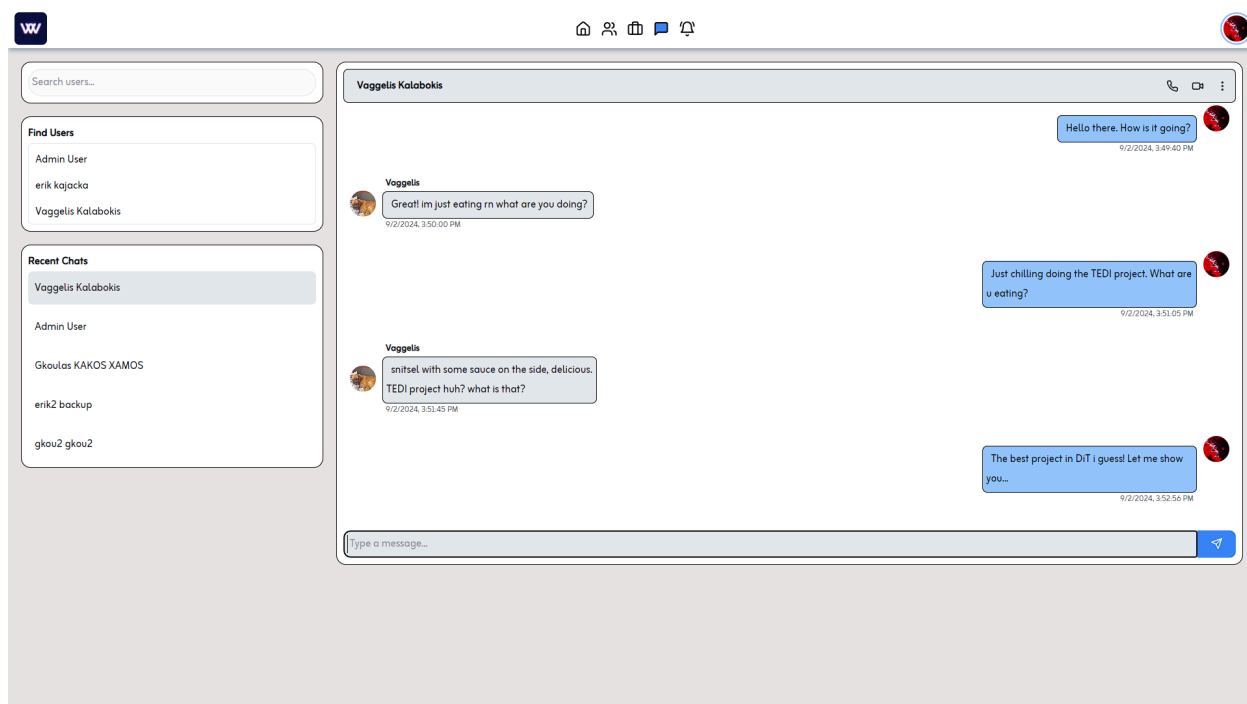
W

Search users...

Find Users

Admin User

erik kajacka

Vaggelis Kalabokis

Recent Chats

Vaggelis Kalabokis

Admin User

Gkoulas KAKOS XAMOS

erik2 backup

gkou2 gkou2

Vaggelis Kalabokis

Hello there. How is it going?

9/2/2024, 3:49:40 PM

Vaggelis

Great! im just eating rn what are you doing?

9/2/2024, 3:50:00 PM

Just chilling doing the TEDI project. What are u eating?

9/2/2024, 3:51:05 PM

Vaggelis

snitsel with some sauce on the side, delicious. TEDI project huh? what is that?

9/2/2024, 3:51:45 PM

The best project in DiT i guess! Let me show you...

9/2/2024, 3:52:56 PM

Type a message...